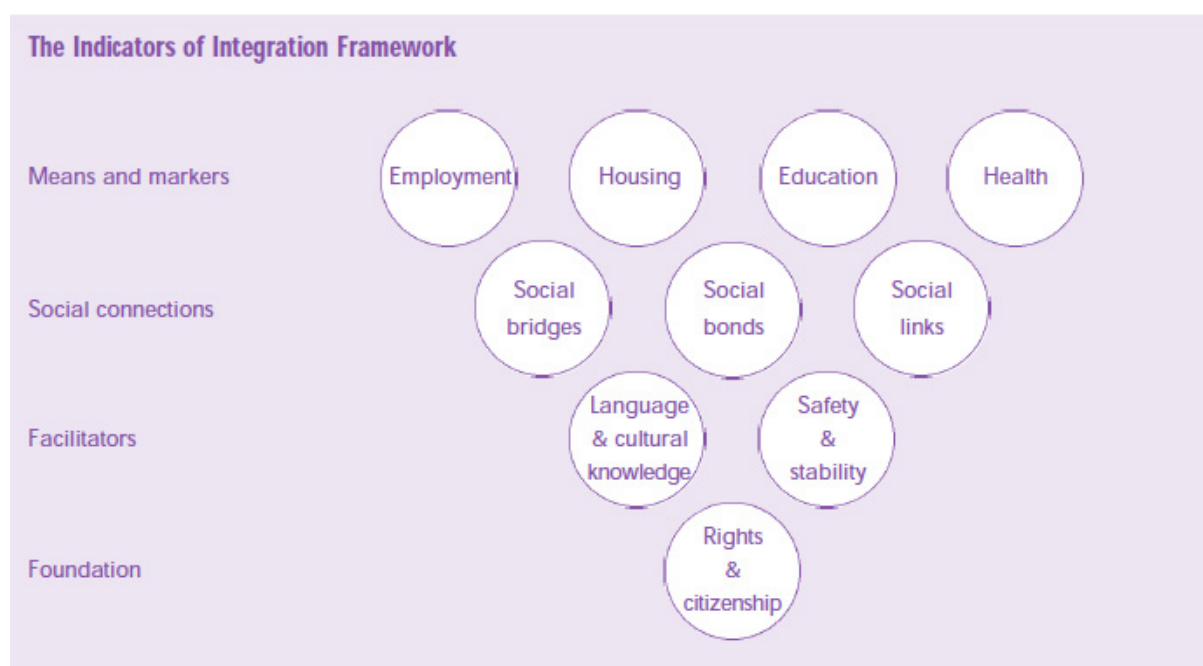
The Indicators of Integration Framework

Means and markers

Employment

Housing

Education

Health

Social connections

Social bridges

Social bonds

Social links

Facilitators

Language & cultural knowledge

Safety & stability

Foundation

Rights & citizenship